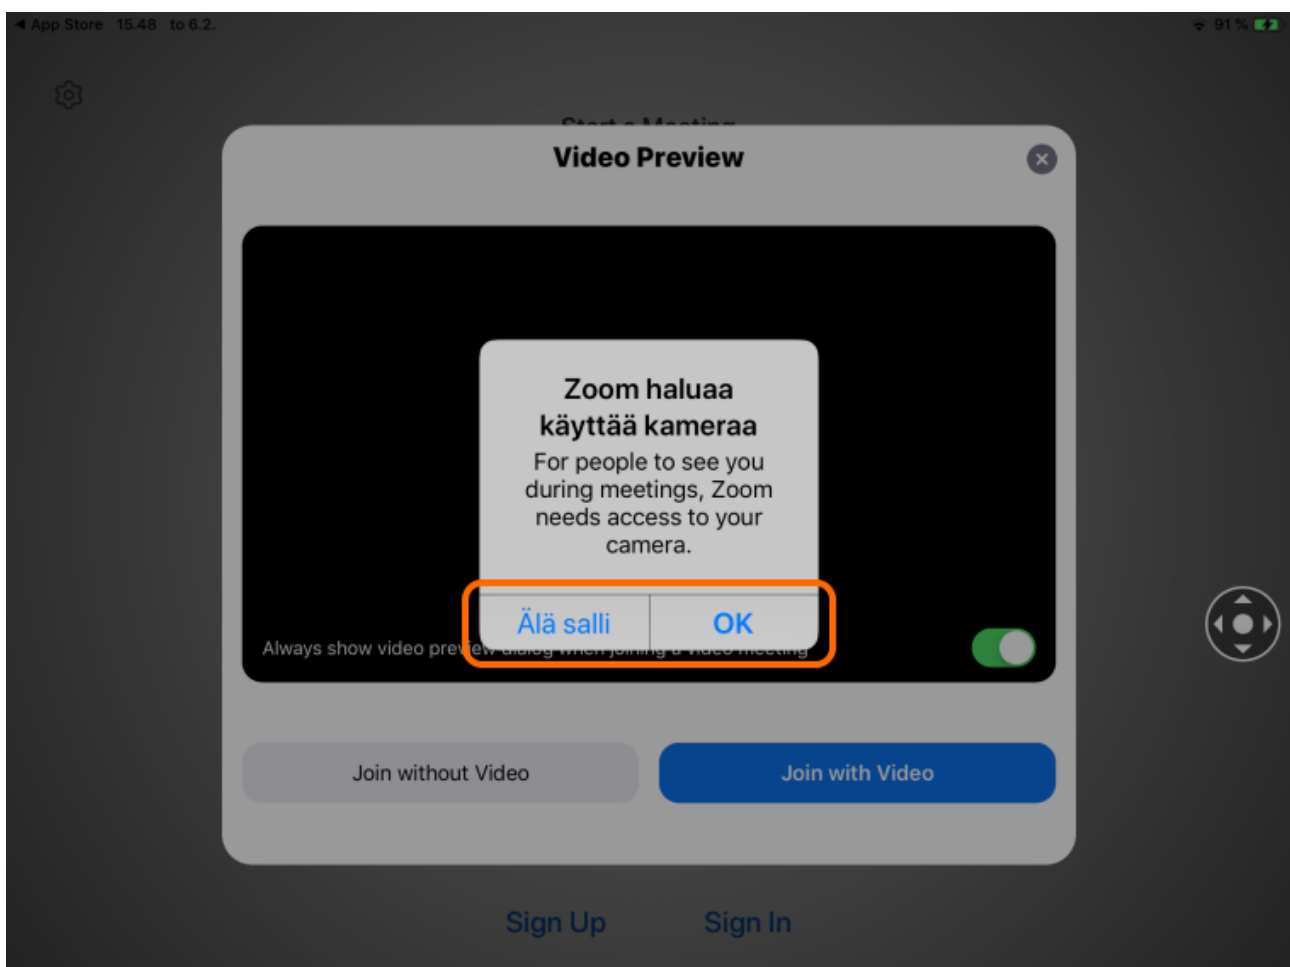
◀ App Store 15.48 to 6.2.

91 %

Start a Meeting

Video Preview

Zoom haluaa käyttää kameraa

For people to see you during meetings, Zoom needs access to your camera.

Älä salli

OK

Always show video preview dialog when joining a video meeting

Join without Video

Join with Video

Sign Up

Sign In